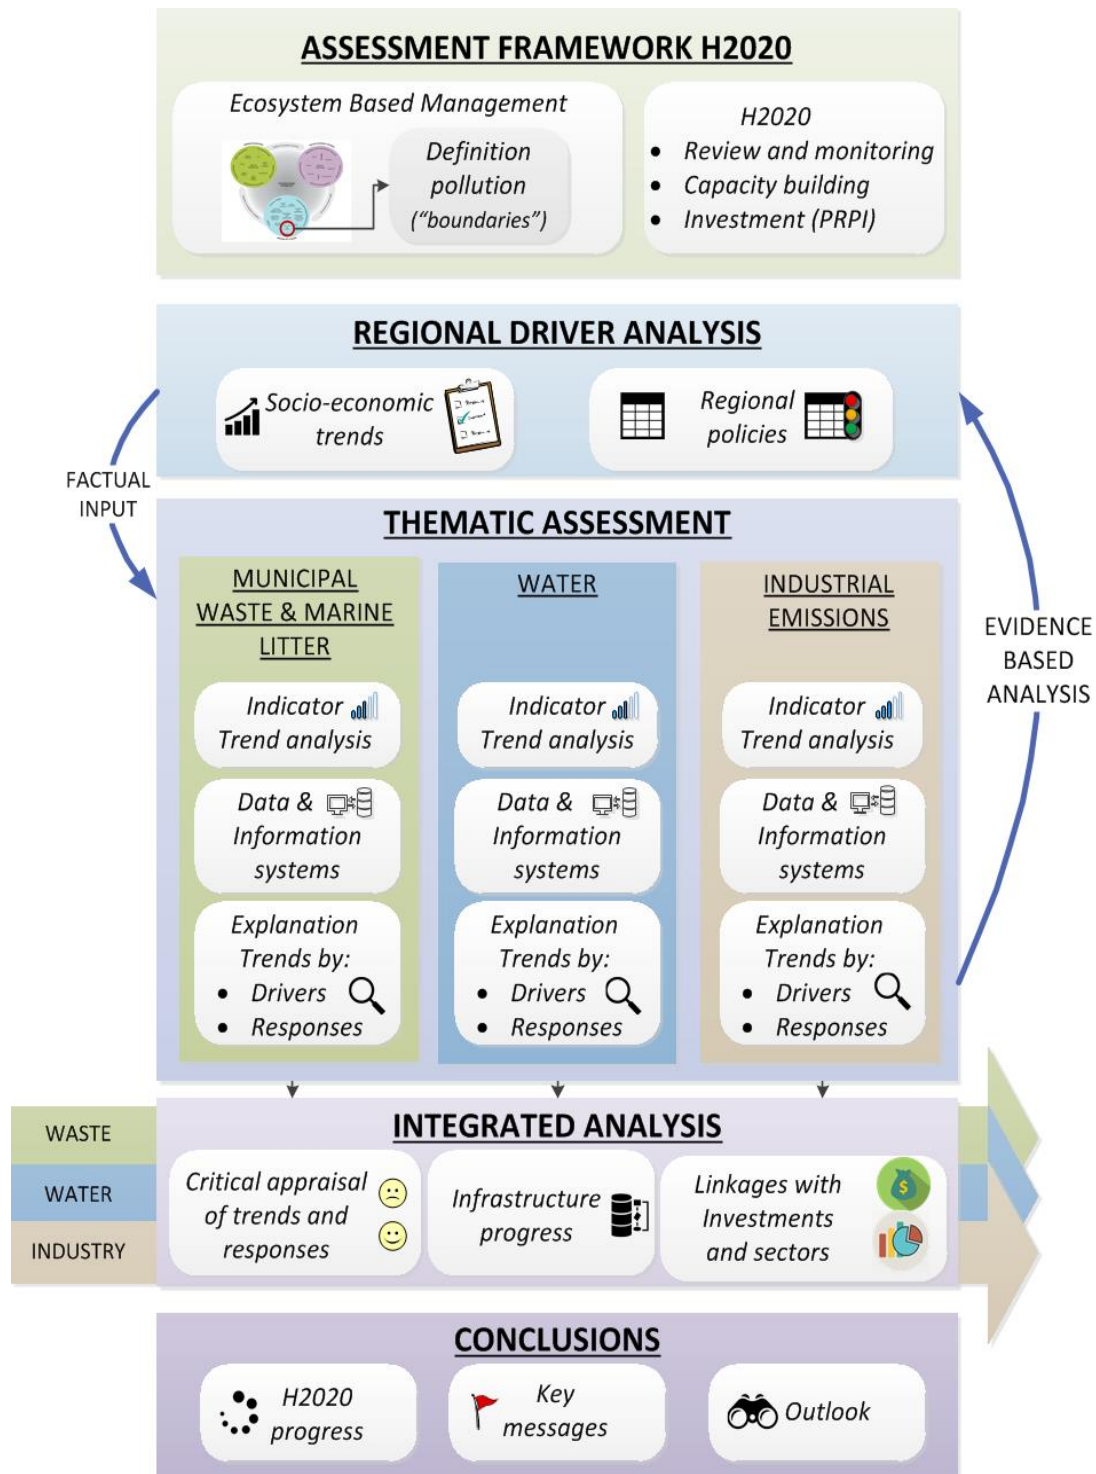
ASSESSMENT FRAMEWORK H2020

Ecosystem Based Management

Definition pollution ("boundaries")

H2020
• Review and monitoring
• Capacity building
• Investment (PRPI)

REGIONAL DRIVER ANALYSIS

Socio-economic trends

Regional policies

FACTUAL INPUT

THEMATIC ASSESSMENT

MUNICIPAL WASTE & MARINE LITTER

Indicator Trend analysis

Data & Information systems

Explanation Trends by:
• Drivers
• Responses

WATER

Indicator Trend analysis

Data & Information systems

Explanation Trends by:
• Drivers
• Responses

INDUSTRIAL EMISSIONS

Indicator Trend analysis

Data & Information systems

Explanation Trends by:
• Drivers
• Responses

EVIDENCE BASED ANALYSIS

WASTE
WATER
INDUSTRY

INTEGRATED ANALYSIS

Critical appraisal of trends and responses

Infrastructure progress

Linkages with Investments and sectors

CONCLUSIONS

H2020 progress

Key messages

Outlook